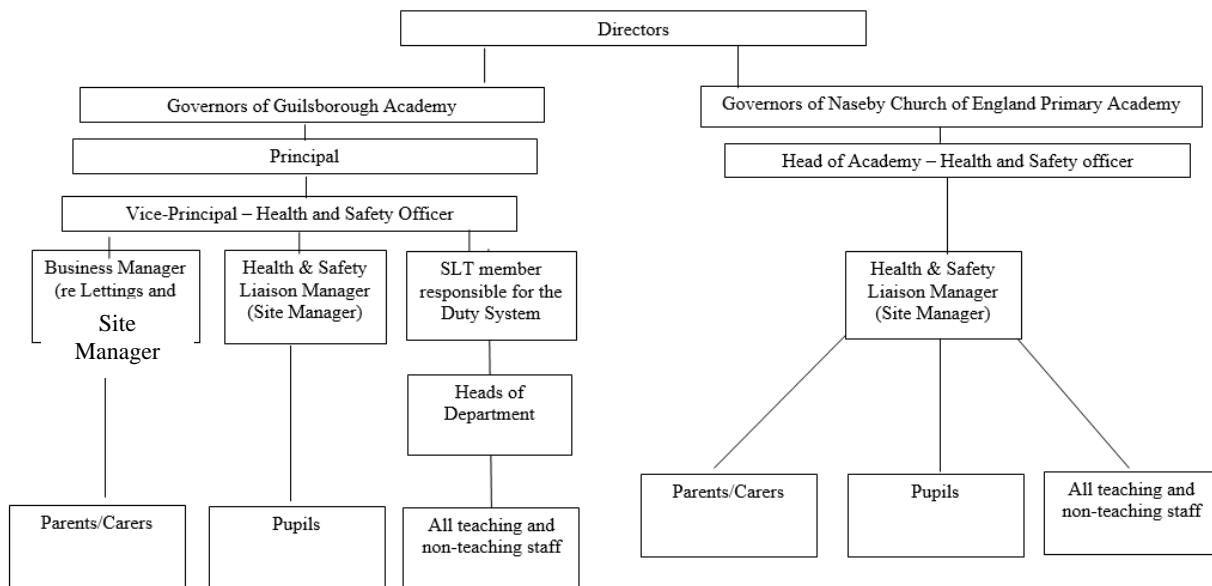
Directors

Governors of Guilsborough Academy

Principal

Vice-Principal – Health and Safety Officer

Business Manager (re Lettings and Site Manager

Health & Safety Liaison Manager (Site Manager)

SLT member responsible for the Duty System

Heads of Department

Parents/Carers

Pupils

All teaching and non-teaching staff

Governors of Naseby Church of England Primary Academy

Head of Academy – Health and Safety officer

Health & Safety Liaison Manager (Site Manager)

Parents/Carers

Pupils

All teaching and non-teaching staff